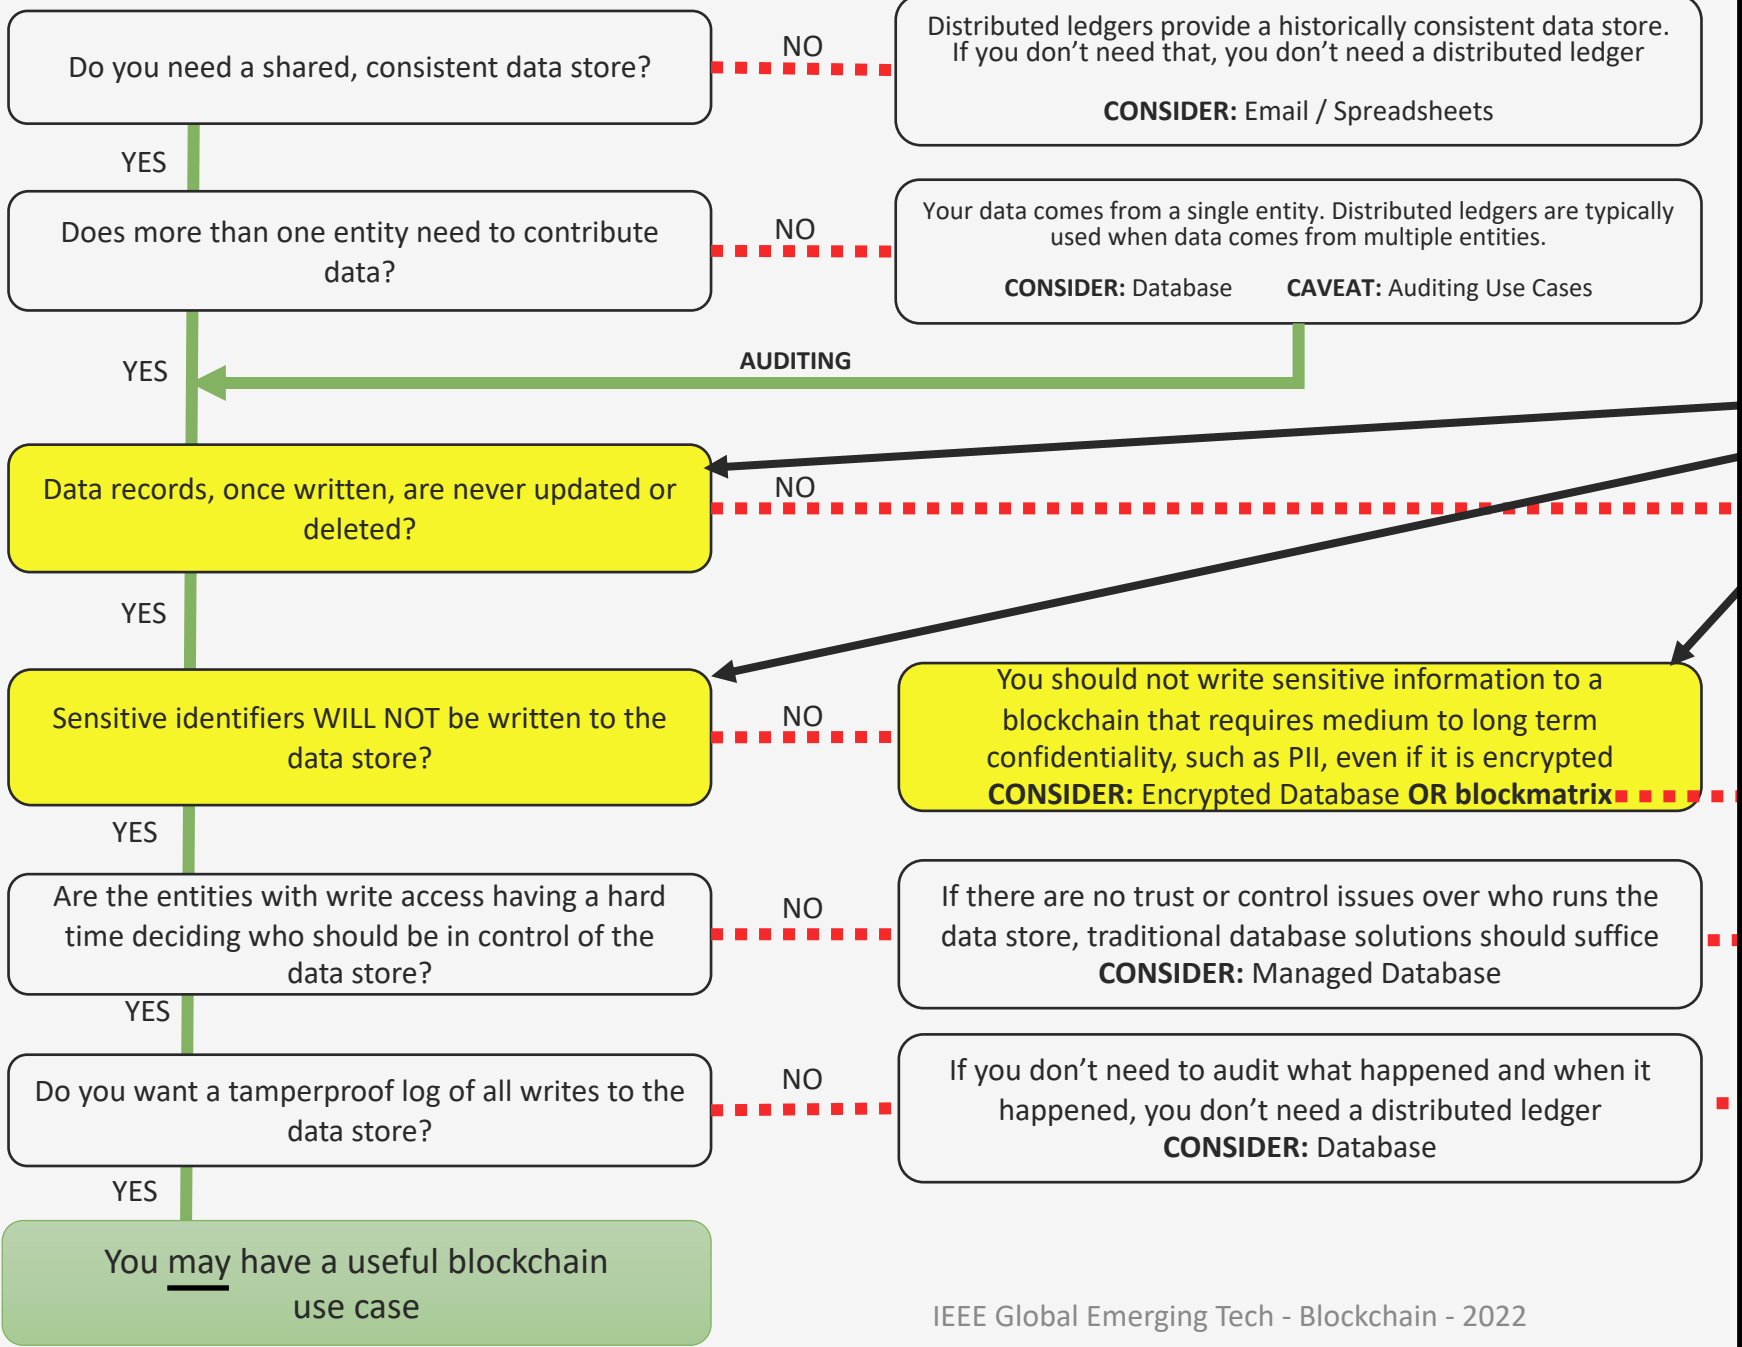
Do you need a shared, consistent data store?

NO

Distributed ledgers provide a historically consistent data store. If you don’t need that, you don’t need a distributed ledger

**CONSIDER:** Email / Spreadsheets

YES

Does more than one entity need to contribute data?

NO

Your data comes from a single entity. Distributed ledgers are typically used when data comes from multiple entities.

**CONSIDER:** Database **CAVEAT:** Auditing Use Cases

YES

AUDITING

Data records, once written, are never updated or deleted?

NO

YES

Sensitive identifiers WILL NOT be written to the data store?

NO

You should not write sensitive information to a blockchain that requires medium to long term confidentiality, such as PII, even if it is encrypted

**CONSIDER:** Encrypted Database **OR blockmatrix**

YES

Are the entities with write access having a hard time deciding who should be in control of the data store?

NO

If there are no trust or control issues over who runs the data store, traditional database solutions should suffice

**CONSIDER:** Managed Database

YES

Do you want a tamperproof log of all writes to the data store?

NO

If you don’t need to audit what happened and when it happened, you don’t need a distributed ledger

**CONSIDER:** Database

YES

You may have a useful blockchain use case

IEEE Global Emerging Tech - Blockchain - 2022